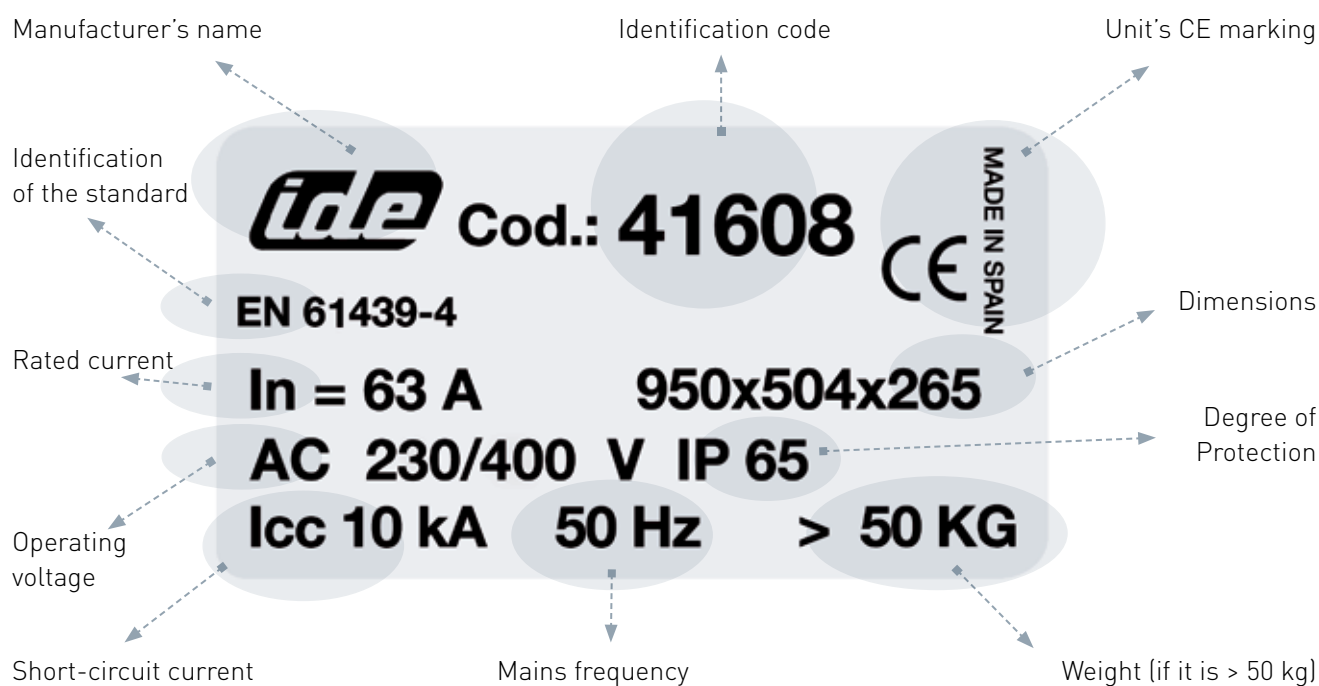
Manufacturer's name

Identification code

Unit's CE marking

Identification of the standard

ide Cod.: 41608

CE

MADE IN SPAIN

EN 61439-4

Dimensions

Rated current

In = 63 A 950x504x265

Degree of Protection

AC 230/400 V IP 65

Icc 10 kA 50 Hz > 50 KG

Operating voltage

Short-circuit current

Mains frequency

Weight (if it is > 50 kg)